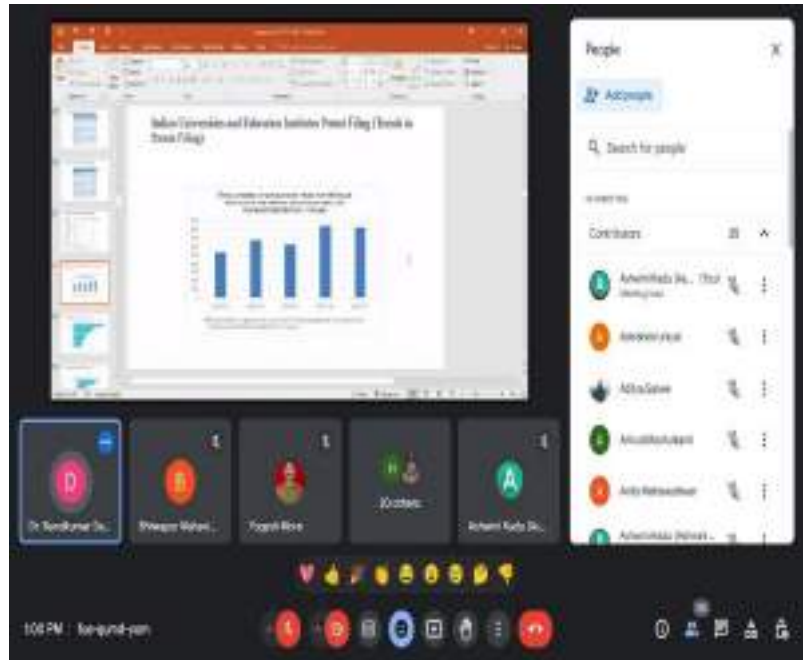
Indian Universities and Education Institutes Patent Filing (Trends in Patent Filing)

People

Add people

Search for people

Contributors

Ashwini Kadu (Yo... (You)

Meeting host

Anil Mehta

Aditya Gaikwad

Anirudh Kulkarni

Anita Vishwakarma

Dr. Nandkumar Da...

Bhagyan Mahesh...

Yogesh More

20 others

Ashwini Kadu (Yo...

1:08 PM | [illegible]